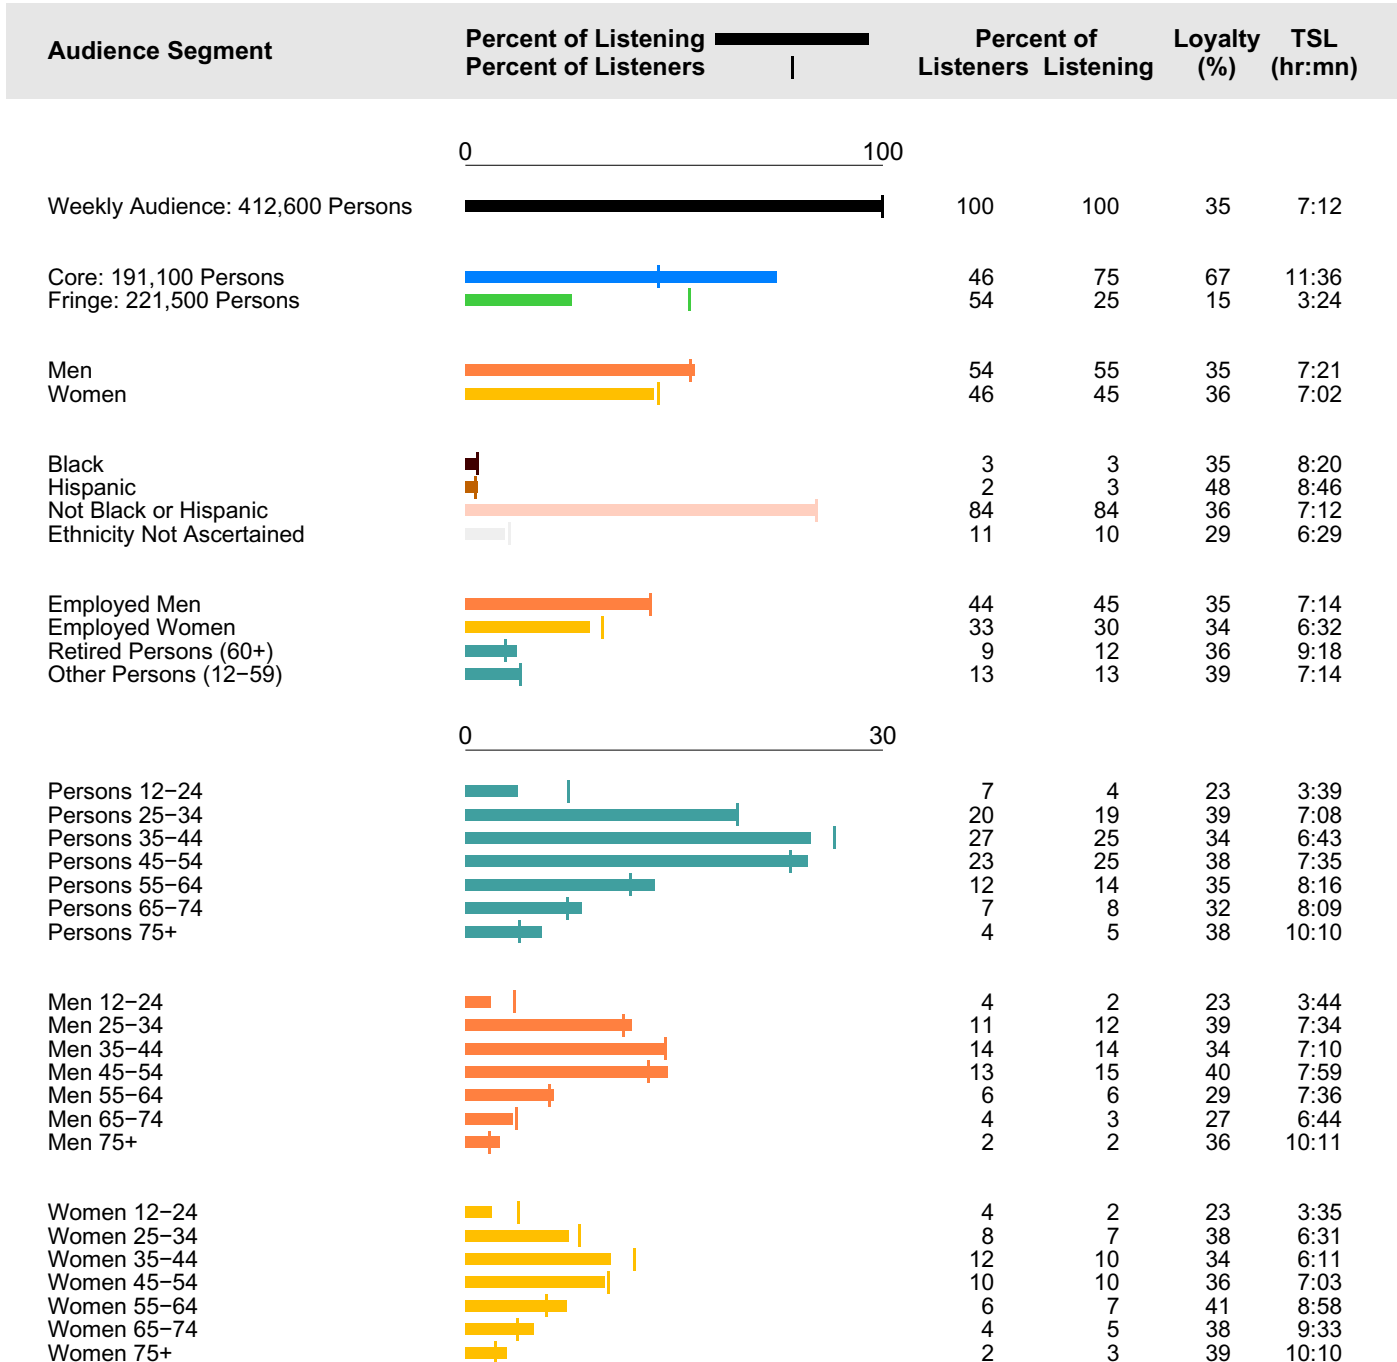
| Audience Segment | Percent of Listening / Percent of Listeners | Percent of Listeners | Percent of Listening | Loyalty (%) | TSL (hr:mn) |
|---|---|---|---|---|---|
| | 0 — 100 | | | | |
| Weekly Audience: 412,600 Persons | | 100 | 100 | 35 | 7:12 |
| Core: 191,100 Persons | | 46 | 75 | 67 | 11:36 |
| Fringe: 221,500 Persons | | 54 | 25 | 15 | 3:24 |
| Men | | 54 | 55 | 35 | 7:21 |
| Women | | 46 | 45 | 36 | 7:02 |
| Black | | 3 | 3 | 35 | 8:20 |
| Hispanic | | 2 | 3 | 48 | 8:46 |
| Not Black or Hispanic | | 84 | 84 | 36 | 7:12 |
| Ethnicity Not Ascertained | | 11 | 10 | 29 | 6:29 |
| Employed Men | | 44 | 45 | 35 | 7:14 |
| Employed Women | | 33 | 30 | 34 | 6:32 |
| Retired Persons (60+) | | 9 | 12 | 36 | 9:18 |
| Other Persons (12−59) | | 13 | 13 | 39 | 7:14 |
| | 0 — 30 | | | | |
| Persons 12−24 | | 7 | 4 | 23 | 3:39 |
| Persons 25−34 | | 20 | 19 | 39 | 7:08 |
| Persons 35−44 | | 27 | 25 | 34 | 6:43 |
| Persons 45−54 | | 23 | 25 | 38 | 7:35 |
| Persons 55−64 | | 12 | 14 | 35 | 8:16 |
| Persons 65−74 | | 7 | 8 | 32 | 8:09 |
| Persons 75+ | | 4 | 5 | 38 | 10:10 |
| Men 12−24 | | 4 | 2 | 23 | 3:44 |
| Men 25−34 | | 11 | 12 | 39 | 7:34 |
| Men 35−44 | | 14 | 14 | 34 | 7:10 |
| Men 45−54 | | 13 | 15 | 40 | 7:59 |
| Men 55−64 | | 6 | 6 | 29 | 7:36 |
| Men 65−74 | | 4 | 3 | 27 | 6:44 |
| Men 75+ | | 2 | 2 | 36 | 10:11 |
| Women 12−24 | | 4 | 2 | 23 | 3:35 |
| Women 25−34 | | 8 | 7 | 38 | 6:31 |
| Women 35−44 | | 12 | 10 | 34 | 6:11 |
| Women 45−54 | | 10 | 10 | 36 | 7:03 |
| Women 55−64 | | 6 | 7 | 41 | 8:58 |
| Women 65−74 | | 4 | 5 | 38 | 9:33 |
| Women 75+ | | 2 | 3 | 39 | 10:10 |